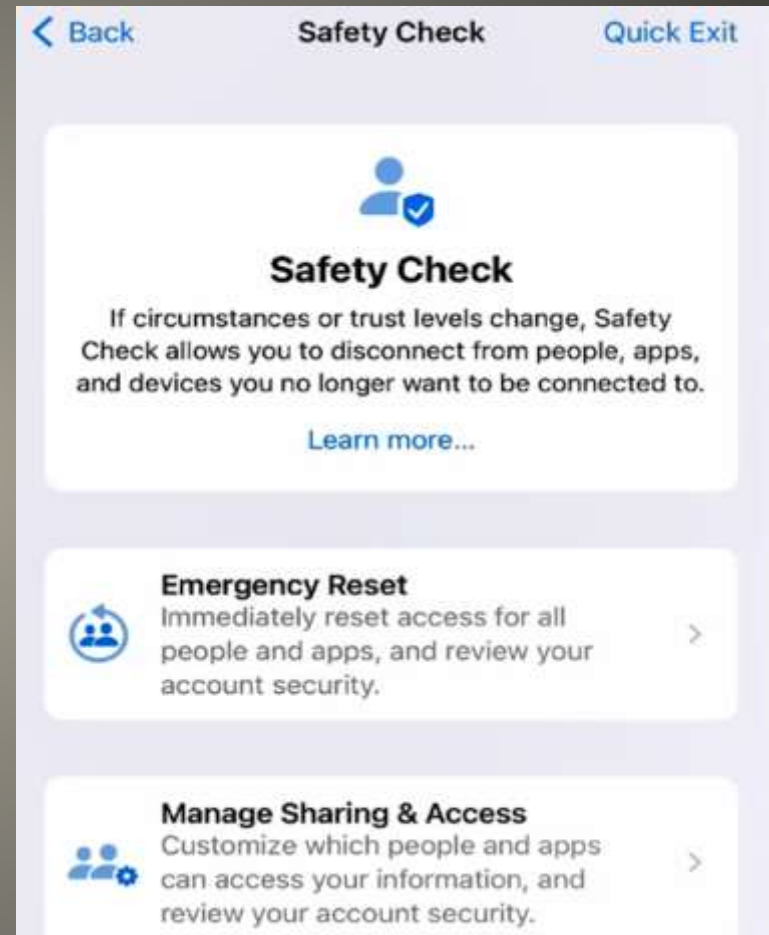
< Back Safety Check Quick Exit

Safety Check

If circumstances or trust levels change, Safety Check allows you to disconnect from people, apps, and devices you no longer want to be connected to.

Learn more...

Emergency Reset
Immediately reset access for all people and apps, and review your account security.

Manage Sharing & Access
Customize which people and apps can access your information, and review your account security.